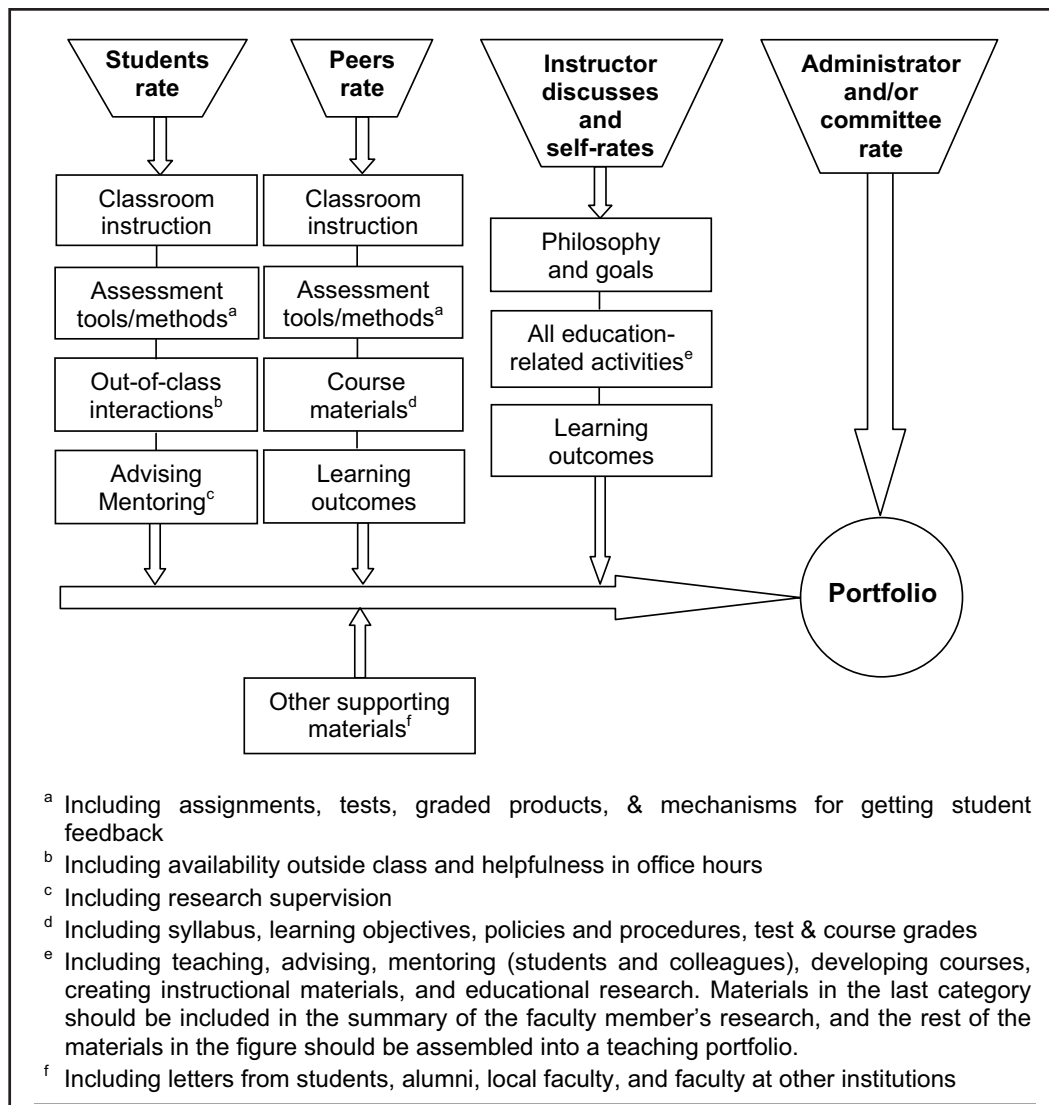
Students rate

Peers rate

Instructor discusses and self-rates

Administrator and/or committee rate

Classroom instruction

Assessment tools/methods$^a$

Out-of-class interactions$^b$

Advising Mentoring$^c$

Classroom instruction

Assessment tools/methods$^a$

Course materials$^d$

Learning outcomes

Philosophy and goals

All education-related activities$^e$

Learning outcomes

Portfolio

Other supporting materials$^f$

$^a$ Including assignments, tests, graded products, & mechanisms for getting student feedback

$^b$ Including availability outside class and helpfulness in office hours

$^c$ Including research supervision

$^d$ Including syllabus, learning objectives, policies and procedures, test & course grades

$^e$ Including teaching, advising, mentoring (students and colleagues), developing courses, creating instructional materials, and educational research. Materials in the last category should be included in the summary of the faculty member's research, and the rest of the materials in the figure should be assembled into a teaching portfolio.

$^f$ Including letters from students, alumni, local faculty, and faculty at other institutions